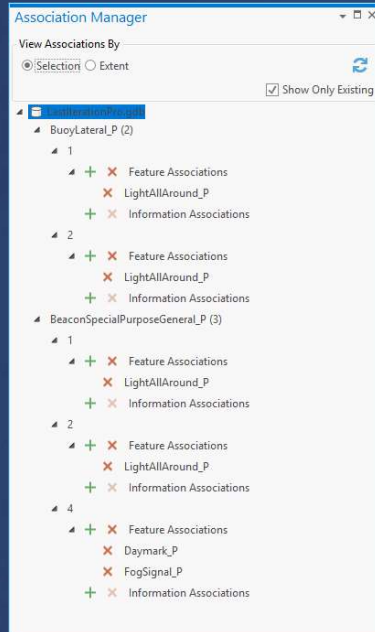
Association Manager

View Associations By

Selection Extent

Show Only Existing

LastIterationProj.gdb

BuoyLateral_P (2)

1

Feature Associations

LightAllAround_P

Information Associations

2

Feature Associations

LightAllAround_P

Information Associations

BeaconSpecialPurposeGeneral_P (3)

1

Feature Associations

LightAllAround_P

Information Associations

2

Feature Associations

LightAllAround_P

Information Associations

4

Feature Associations

Daymark_P

FogSignal_P

Information Associations